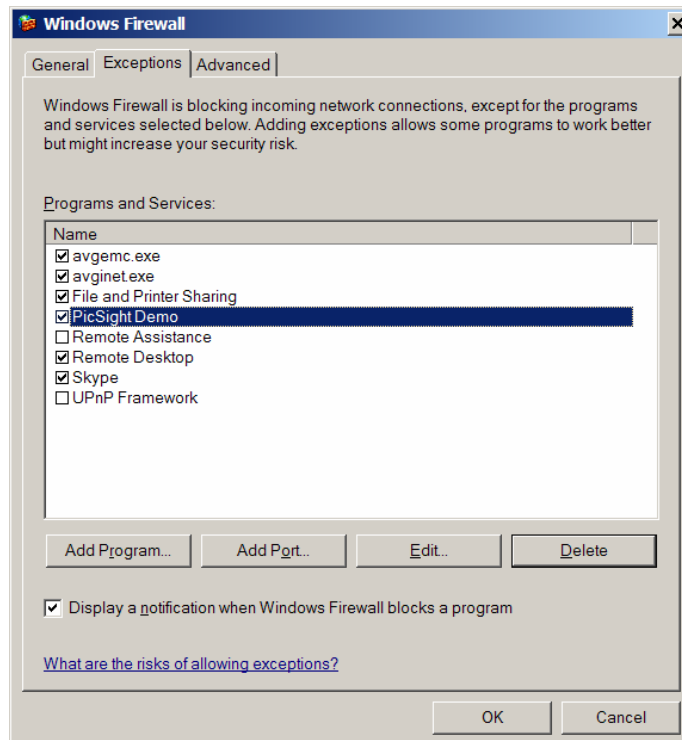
Windows Firewall

General | Exceptions | Advanced

Windows Firewall is blocking incoming network connections, except for the programs and services selected below. Adding exceptions allows some programs to work better but might increase your security risk.

Programs and Services:

| Name |
|---|
| ☑ avgemc.exe |
| ☑ avginet.exe |
| ☑ File and Printer Sharing |
| ☑ PicSight Demo |
| ☐ Remote Assistance |
| ☑ Remote Desktop |
| ☑ Skype |
| ☐ UPnP Framework |

Add Program... | Add Port... | Edit... | Delete

☑ Display a notification when Windows Firewall blocks a program

What are the risks of allowing exceptions?

OK | Cancel